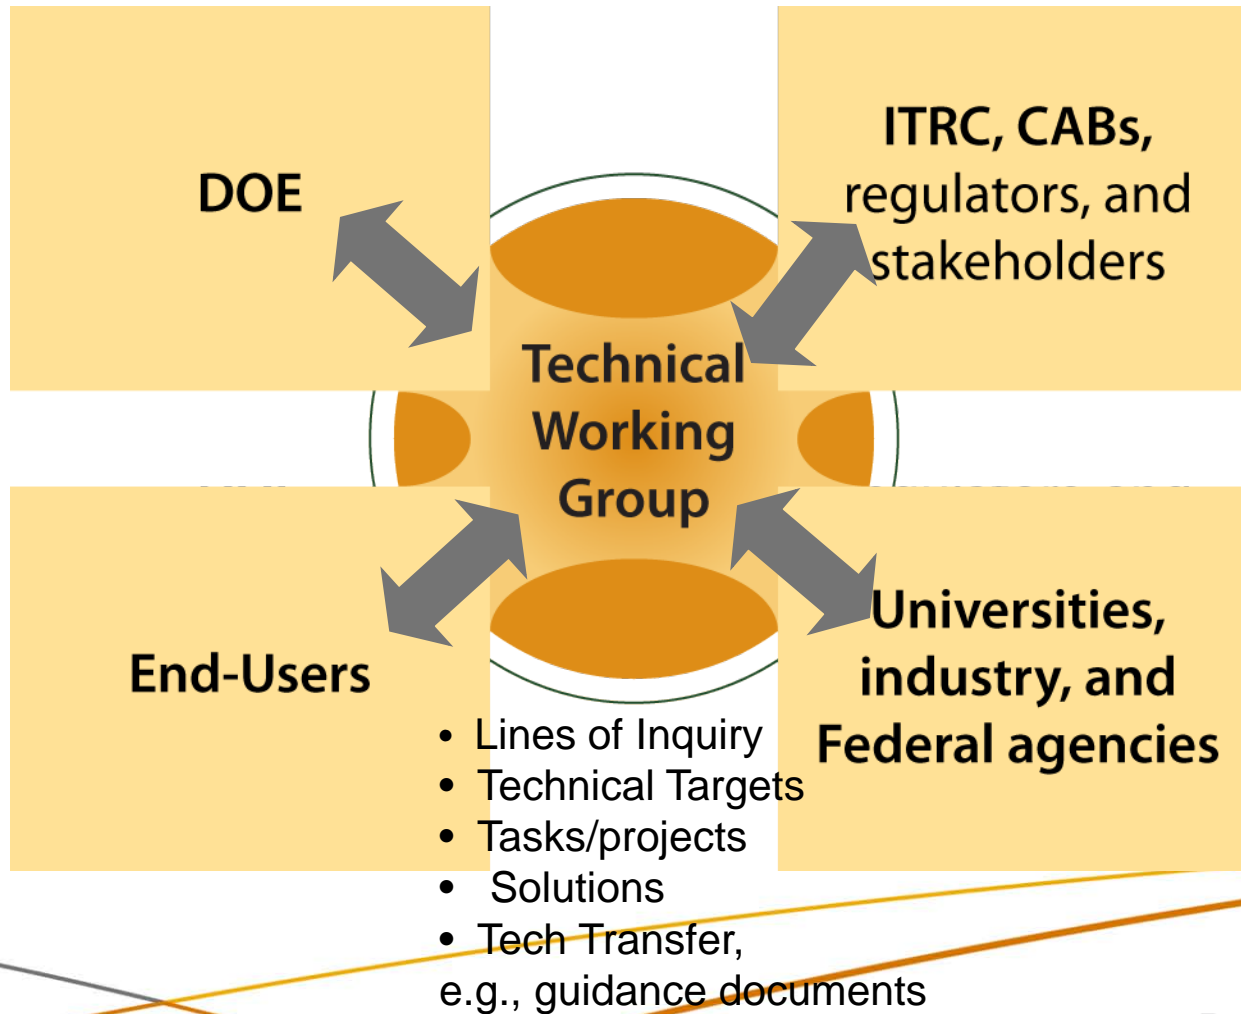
DOE

ITRC, CABs, regulators, and stakeholders

Technical Working Group

End-Users

Universities, industry, and Federal agencies

- Lines of Inquiry
- Technical Targets
- Tasks/projects
- Solutions
- Tech Transfer, e.g., guidance documents